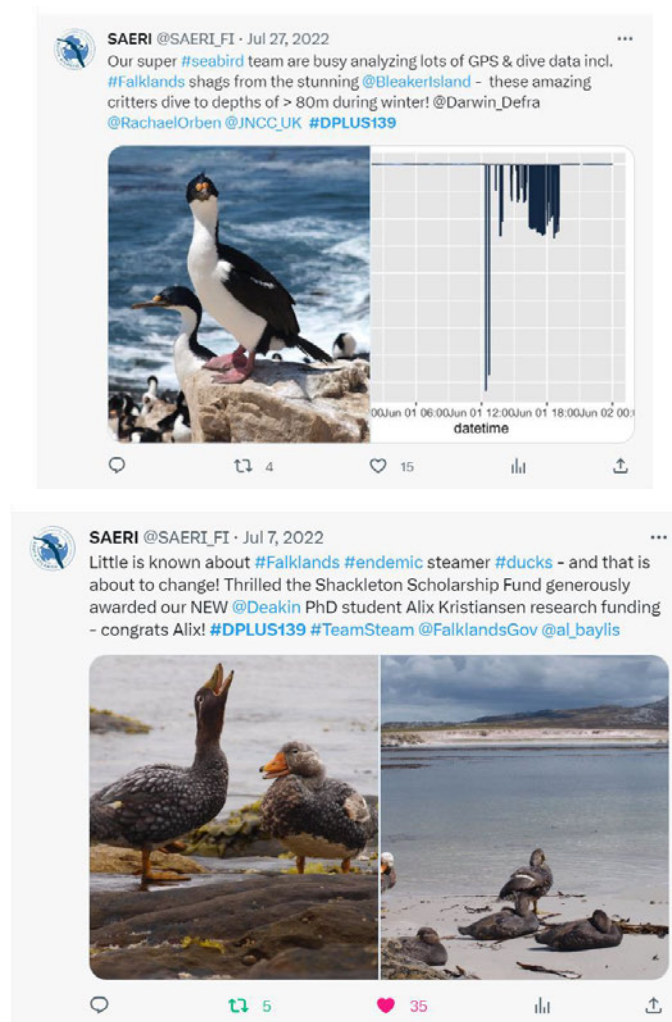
SAERI @SAERI_FI · Jul 27, 2022

Our super #seabird team are busy analyzing lots of GPS & dive data incl. #Falklands shags from the stunning @BleakerIsland - these amazing critters dive to depths of > 80m during winter! @Darwin_Defra @RachaelOrben @JNCC_UK #DPLUS139

00Jun 01 06:00Jun 01 12:00Jun 01 18:00Jun 02 00:
datetime

4 15

SAERI @SAERI_FI · Jul 7, 2022

Little is known about #Falklands #endemic steamer #ducks - and that is about to change! Thrilled the Shackleton Scholarship Fund generously awarded our NEW @Deakin PhD student Alix Kristiansen research funding - congrats Alix! #DPLUS139 #TeamSteam @FalklandsGov @al_baylis

5 35